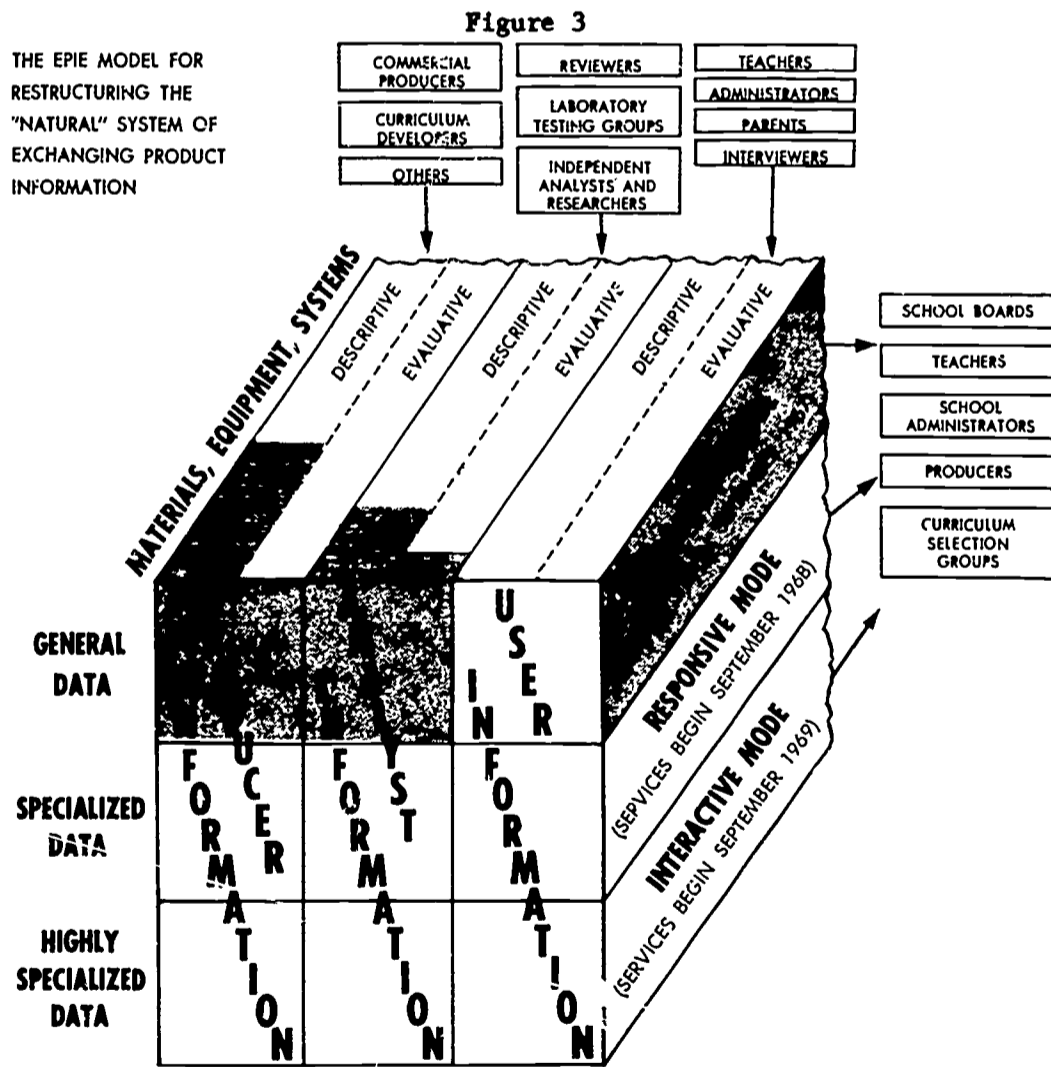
Figure 3

THE EPIE MODEL FOR RESTRUCTURING THE "NATURAL" SYSTEM OF EXCHANGING PRODUCT INFORMATION

COMMERCIAL PRODUCERS

CURRICULUM DEVELOPERS

OTHERS

REVIEWERS

LABORATORY TESTING GROUPS

INDEPENDENT ANALYSTS AND RESEARCHERS

TEACHERS

ADMINISTRATORS

PARENTS

INTERVIEWERS

MATERIALS, EQUIPMENT, SYSTEMS

DESCRIPTIVE

EVALUATIVE

DESCRIPTIVE

EVALUATIVE

DESCRIPTIVE

EVALUATIVE

SCHOOL BOARDS

TEACHERS

SCHOOL ADMINISTRATORS

PRODUCERS

CURRICULUM SELECTION GROUPS

GENERAL DATA

SPECIALIZED DATA

HIGHLY SPECIALIZED DATA

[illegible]UCER INFORMATION

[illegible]YST INFORMATION

USER INFORMATION

RESPONSIVE MODE (SERVICES BEGIN SEPTEMBER 1968)

INTERACTIVE MODE (SERVICES BEGIN SEPTEMBER 1969)